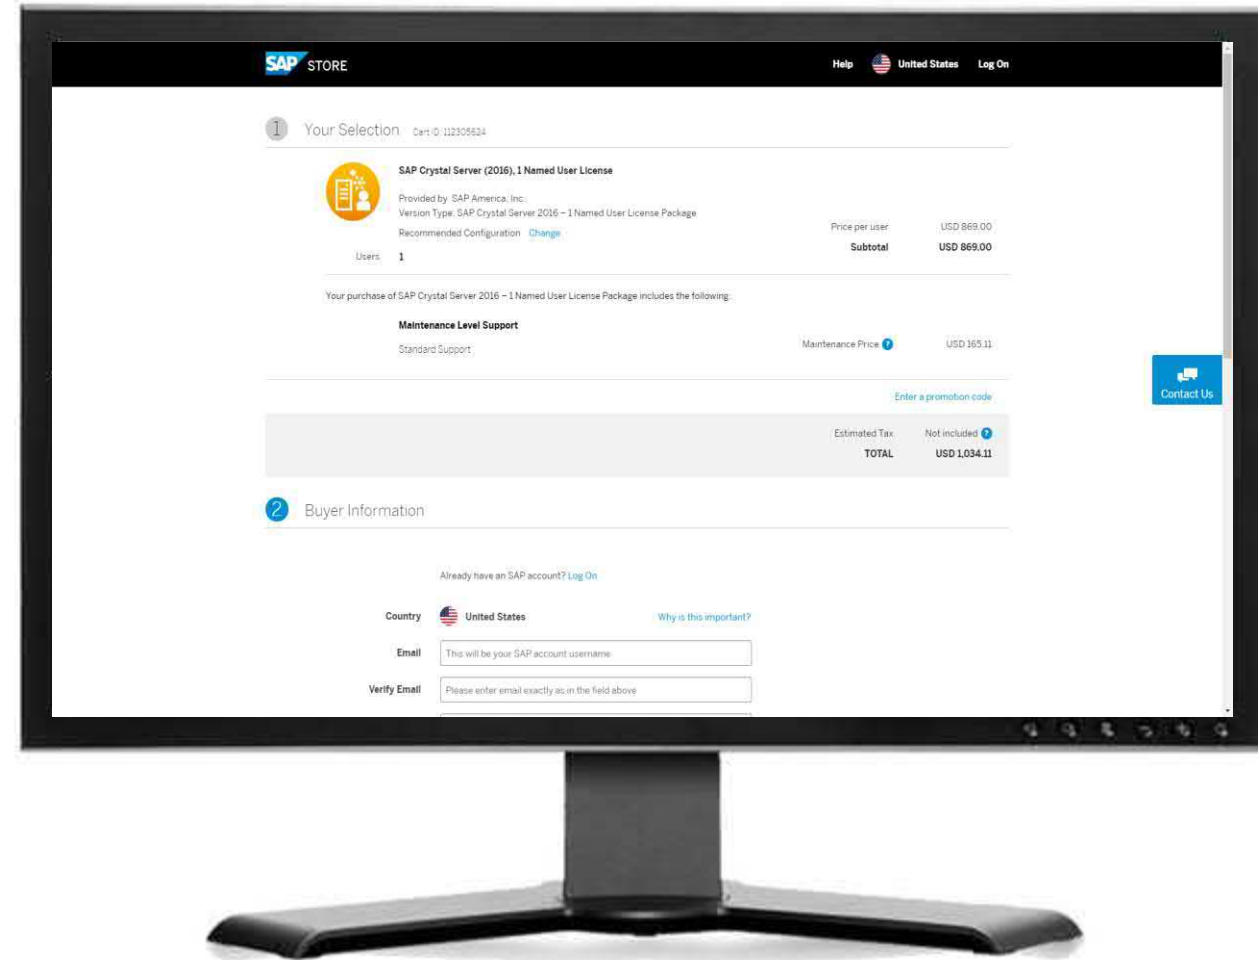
SAP STORE

Help United States Log On

1 Your Selection Cart ID: 112305624

SAP Crystal Server (2016), 1 Named User License

Provided by SAP America, Inc.
Version Type: SAP Crystal Server 2016 – 1 Named User License Package

Recommended Configuration Change

Users 1

Price per user USD 869.00
Subtotal USD 869.00

Your purchase of SAP Crystal Server 2016 – 1 Named User License Package includes the following:

Maintenance Level Support

Standard Support

Maintenance Price USD 165.11

Enter a promotion code

Estimated Tax Not included
TOTAL USD 1,034.11

2 Buyer Information

Already have an SAP account? Log On

Country United States Why is this important?

Email This will be your SAP account username

Verify Email Please enter email exactly as in the field above

Contact Us